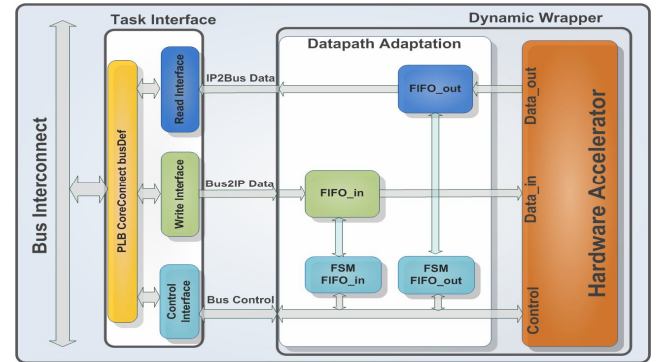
Task Interface

Dynamic Wrapper

Datapath Adaptation

Bus Interconnect

PLB CoreConnect busDef

Read Interface

IP2Bus Data

FIFO_out

Data_out

Hardware Accelerator

Write Interface

Bus2IP Data

FIFO_in

Data_in

FSM FIFO_in

FSM FIFO_out

Control Interface

Bus Control

Control